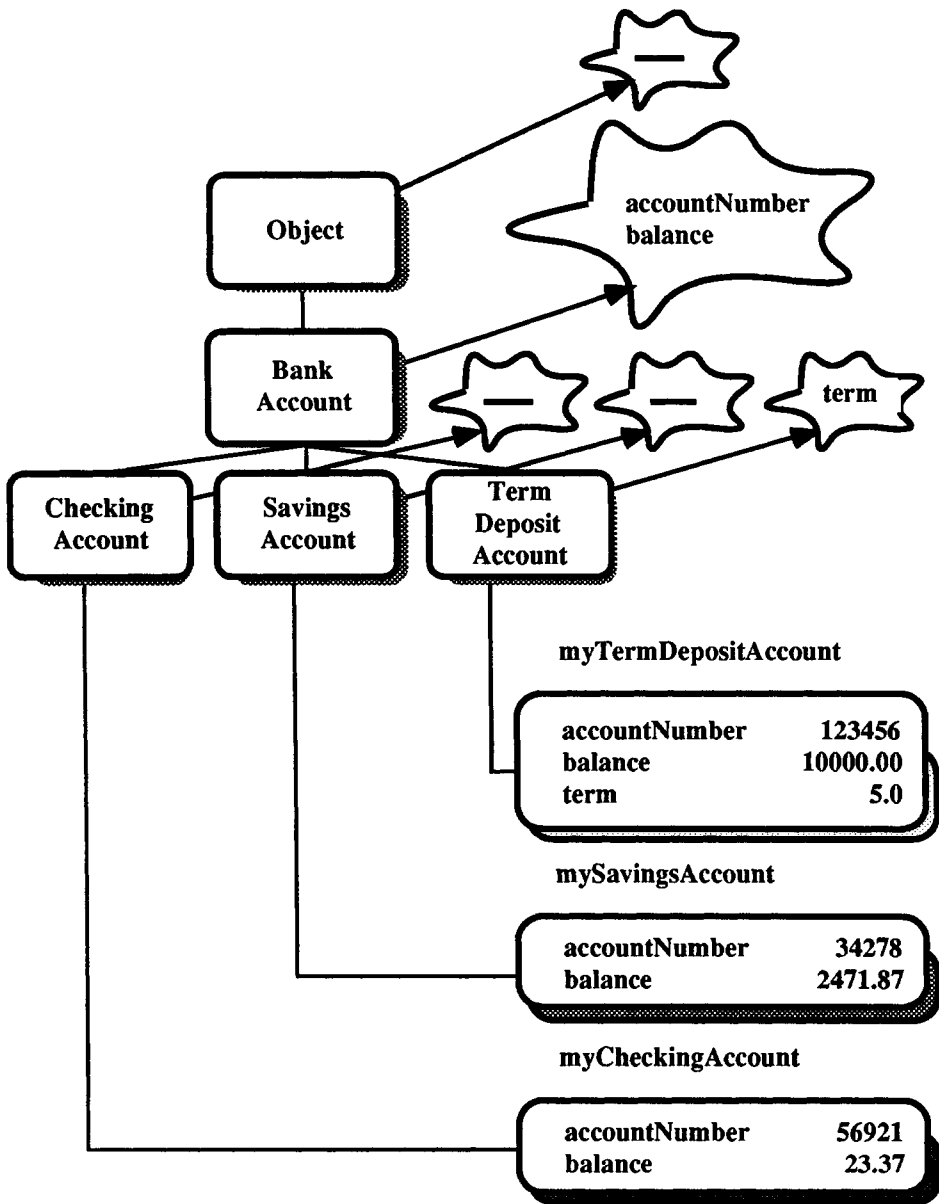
—

Object

accountNumber
balance

Bank Account

—

—

term

Checking Account

Savings Account

Term Deposit Account

myTermDepositAccount

| accountNumber | 123456 |
|---|---|
| balance | 10000.00 |
| term | 5.0 |

mySavingsAccount

| accountNumber | 34278 |
|---|---|
| balance | 2471.87 |

myCheckingAccount

| accountNumber | 56921 |
|---|---|
| balance | 23.37 |